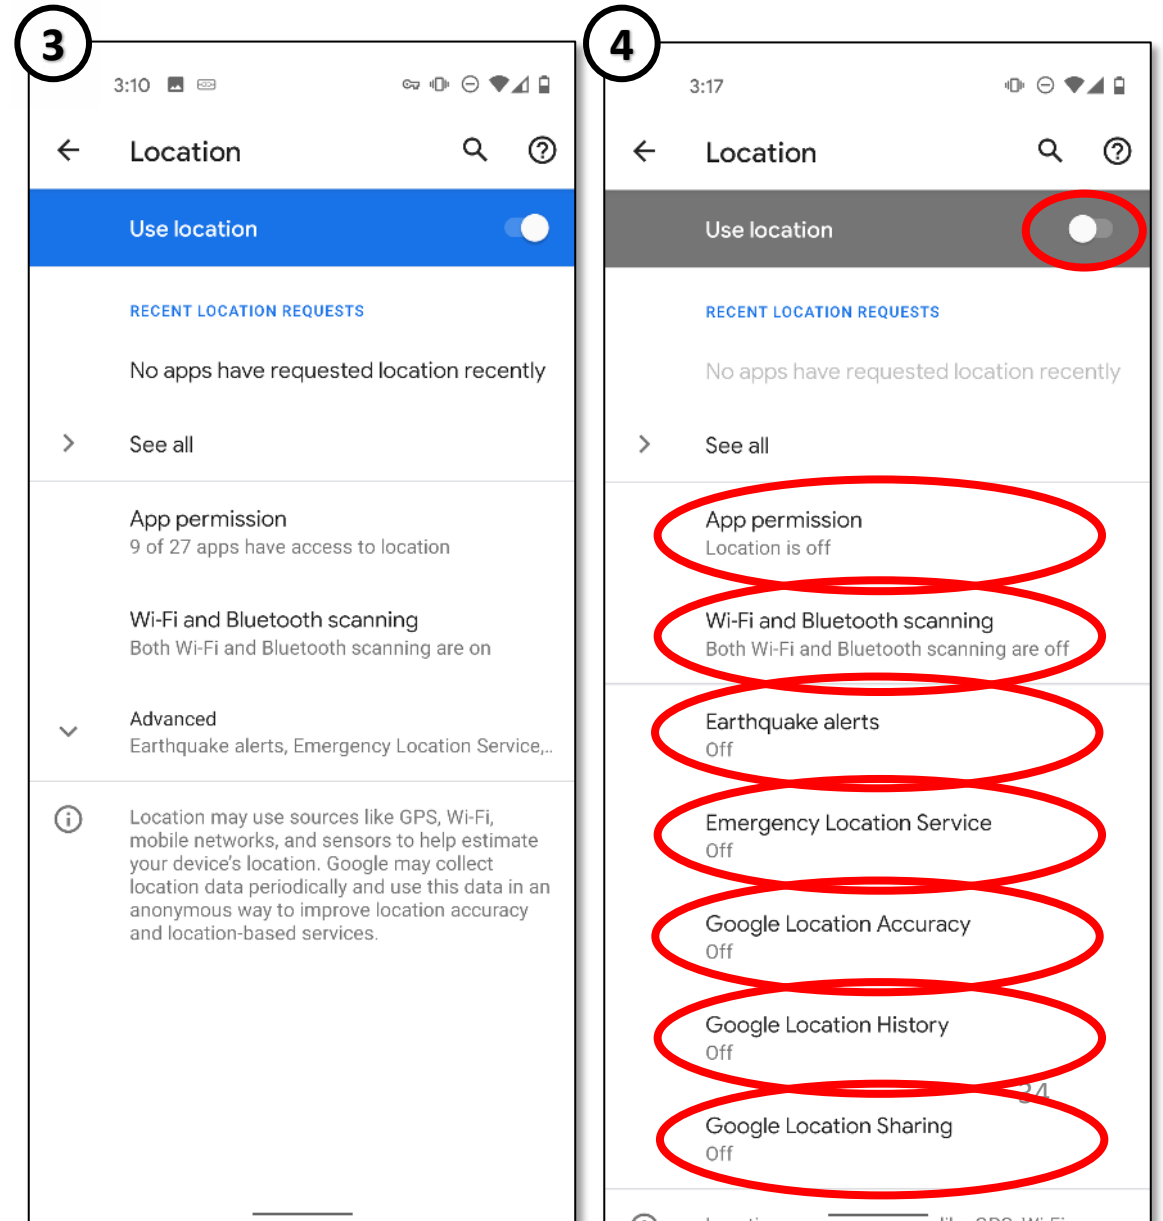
3

3:10

Location

Use location

RECENT LOCATION REQUESTS

No apps have requested location recently

See all

App permission
9 of 27 apps have access to location

Wi-Fi and Bluetooth scanning
Both Wi-Fi and Bluetooth scanning are on

Advanced
Earthquake alerts, Emergency Location Service,..

Location may use sources like GPS, Wi-Fi, mobile networks, and sensors to help estimate your device's location. Google may collect location data periodically and use this data in an anonymous way to improve location accuracy and location-based services.

4

3:17

Location

Use location

RECENT LOCATION REQUESTS

No apps have requested location recently

See all

App permission
Location is off

Wi-Fi and Bluetooth scanning
Both Wi-Fi and Bluetooth scanning are off

Earthquake alerts
Off

Emergency Location Service
Off

Google Location Accuracy
Off

Google Location History
Off

34

Google Location Sharing
Off

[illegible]